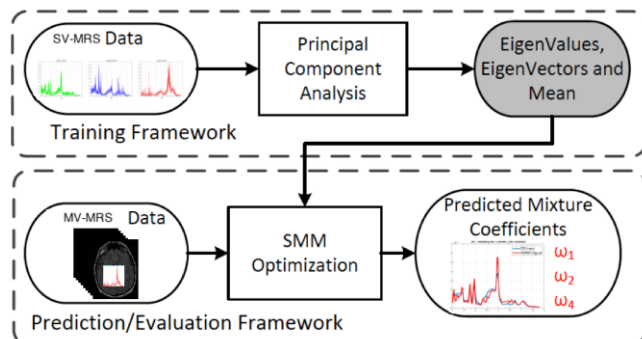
SV-MRS Data

Principal Component Analysis

EigenValues, EigenVectors and Mean

Training Framework

MV-MRS Data

SMM Optimization

Predicted Mixture Coefficients

$\omega_1$
$\omega_2$
$\omega_4$

Prediction/Evaluation Framework